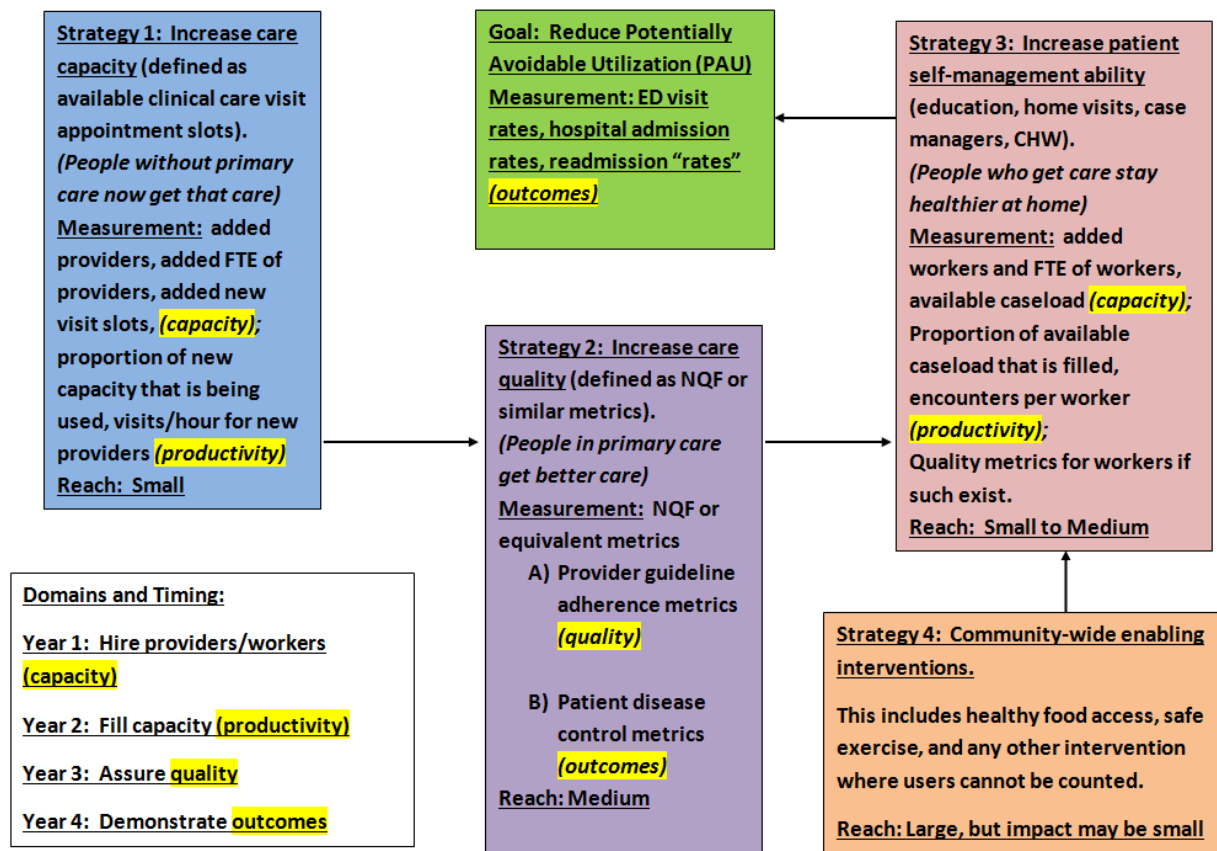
Strategy 1: Increase care capacity (defined as available clinical care visit appointment slots).
(People without primary care now get that care)
Measurement: added providers, added FTE of providers, added new visit slots, (capacity); proportion of new capacity that is being used, visits/hour for new providers (productivity)
Reach: Small

Goal: Reduce Potentially Avoidable Utilization (PAU)
Measurement: ED visit rates, hospital admission rates, readmission "rates" (outcomes)

Strategy 3: Increase patient self-management ability (education, home visits, case managers, CHW).
(People who get care stay healthier at home)
Measurement: added workers and FTE of workers, available caseload (capacity); Proportion of available caseload that is filled, encounters per worker (productivity);
Quality metrics for workers if such exist.
Reach: Small to Medium

Strategy 2: Increase care quality (defined as NQF or similar metrics).
(People in primary care get better care)
Measurement: NQF or equivalent metrics
A) Provider guideline adherence metrics (quality)
B) Patient disease control metrics (outcomes)
Reach: Medium

Domains and Timing:
Year 1: Hire providers/workers (capacity)
Year 2: Fill capacity (productivity)
Year 3: Assure quality
Year 4: Demonstrate outcomes

Strategy 4: Community-wide enabling interventions.
This includes healthy food access, safe exercise, and any other intervention where users cannot be counted.
Reach: Large, but impact may be small